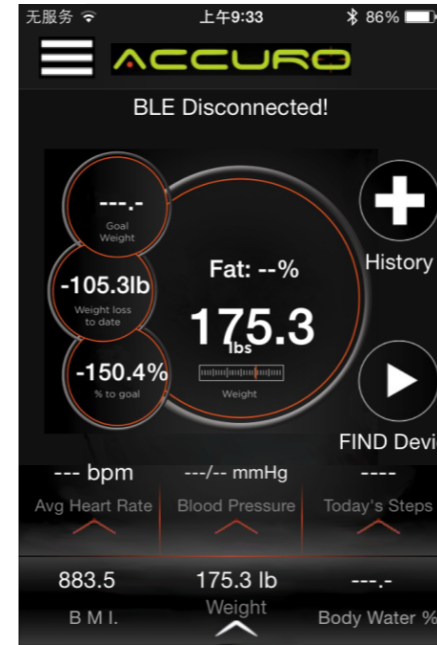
无服务 上午9:33 86%

ACCURO

BLE Disconnected!

---.-
Goal Weight

-105.3lb
Weight loss to date

-150.4%
% to goal

Fat: --%

175.3
lbs

Weight

History

FIND Devi

--- bpm
Avg Heart Rate

---/-- mmHg
Blood Pressure

----
Today's Steps

883.5
B M I.

175.3 lb
Weight

---.-
Body Water %